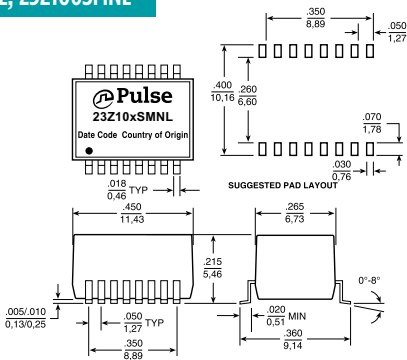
, 23Z1005PHNL

Pulse
23Z10xSMNL
Date Code Country of Origin

$\frac{.350}{8,89}$
$\frac{.050}{1,27}$
$\frac{.400}{10,16}$
$\frac{.260}{6,60}$
$\frac{.070}{1,78}$
$\frac{.030}{0,76}$
SUGGESTED PAD LAYOUT
$\frac{.018}{0,46}$ TYP
$\frac{.450}{11,43}$
$\frac{.265}{6,73}$
$\frac{.215}{5,46}$
0°-8°
$\frac{.005/.010}{0,13/0,25}$
$\frac{.050}{1,27}$ TYP
$\frac{.020}{0,51}$ MIN
$\frac{.360}{9,14}$
$\frac{.350}{8,89}$